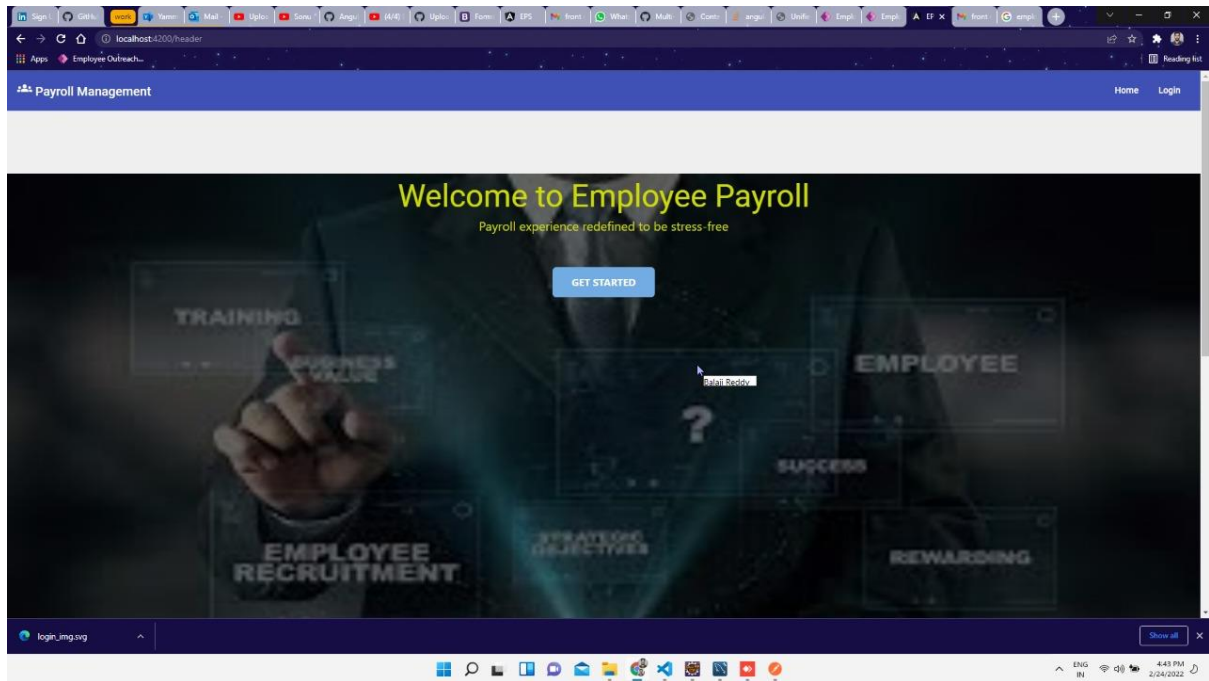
Sign | GitHu | work | Yamm | Mail | Uploa | Sonu | Angu | (4/4) | Uploa | Form | EPS | front | What | Multi | Conte | angu | Unfin | Empl | Empl | EP × | front | empl

localhost:4200/header

Apps | Employee Outreach...

Reading list

Payroll Management

Home Login

Welcome to Employee Payroll

Payroll experience redefined to be stress-free

GET STARTED

TRAINING

BUSINESS VALUE

EMPLOYEE

Balaji Reddy

?

SUCCESS

STRATEGIC OBJECTIVES

EMPLOYEE RECRUITMENT

REWARDING

login_img.svg

Show all

ENG IN

4:43 PM 2/24/2022